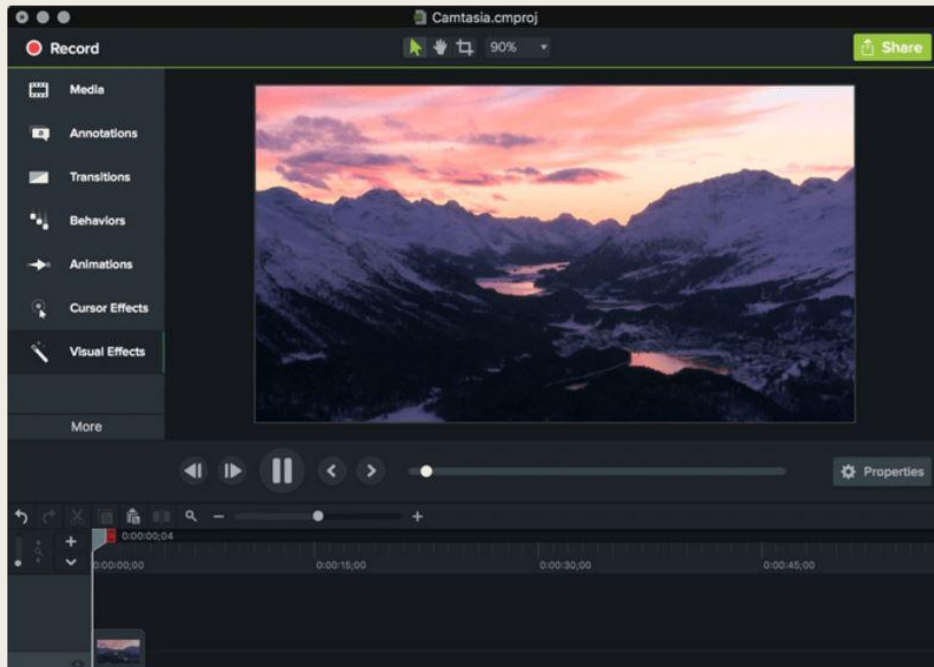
Camtasia.cmproj

Record

90%

Share

Media

Annotations

Transitions

Behaviors

Animations

Cursor Effects

Visual Effects

More

Properties

0:00:00;04

0:00:00;00

0:00:15;00

0:00:30;00

0:00:45;00